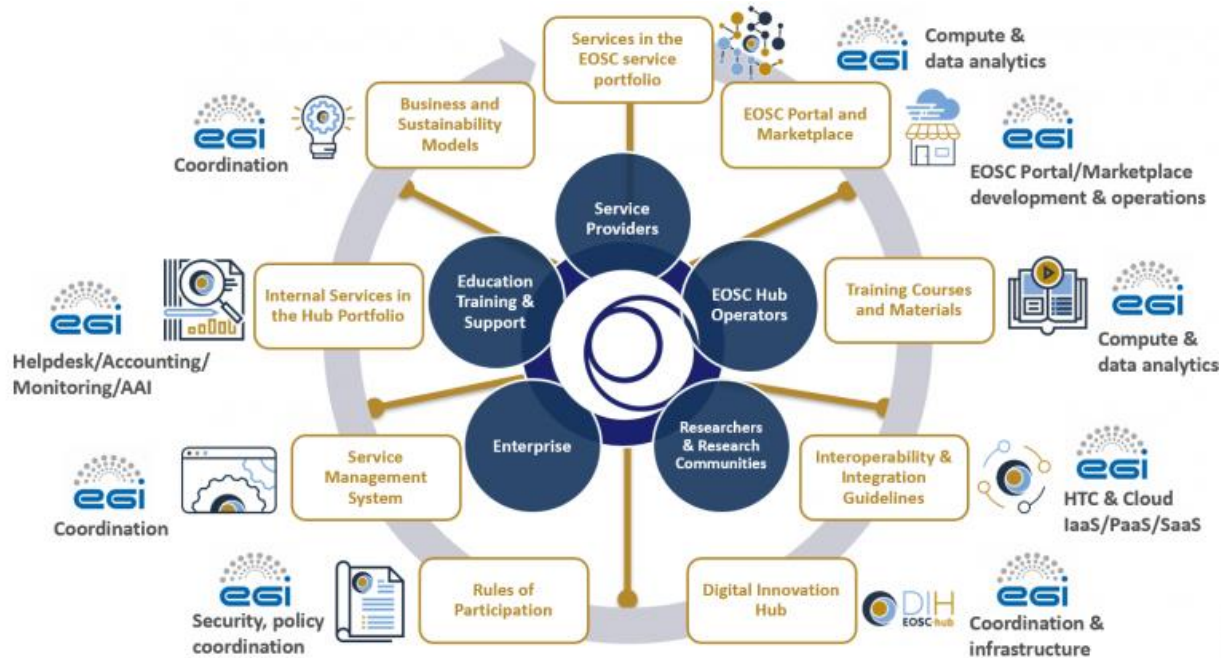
Services in the EOSC service portfolio

egi
Compute & data analytics

EOSC Portal and Marketplace

egi
EOSC Portal/Marketplace development & operations

Business and Sustainability Models

egi
Coordination

Service Providers

Education Training & Support

EOSC Hub Operators

Internal Services in the Hub Portfolio

Training Courses and Materials

egi
Compute & data analytics

egi
Helpdesk/Accounting/ Monitoring/AAI

Enterprise

Researchers & Research Communities

Service Management System

Interoperability & Integration Guidelines

egi
HTC & Cloud IaaS/PaaS/SaaS

egi
Coordination

Rules of Participation

Digital Innovation Hub

DIH EOSC hub

egi
Security, policy coordination

egi
Coordination & infrastructure